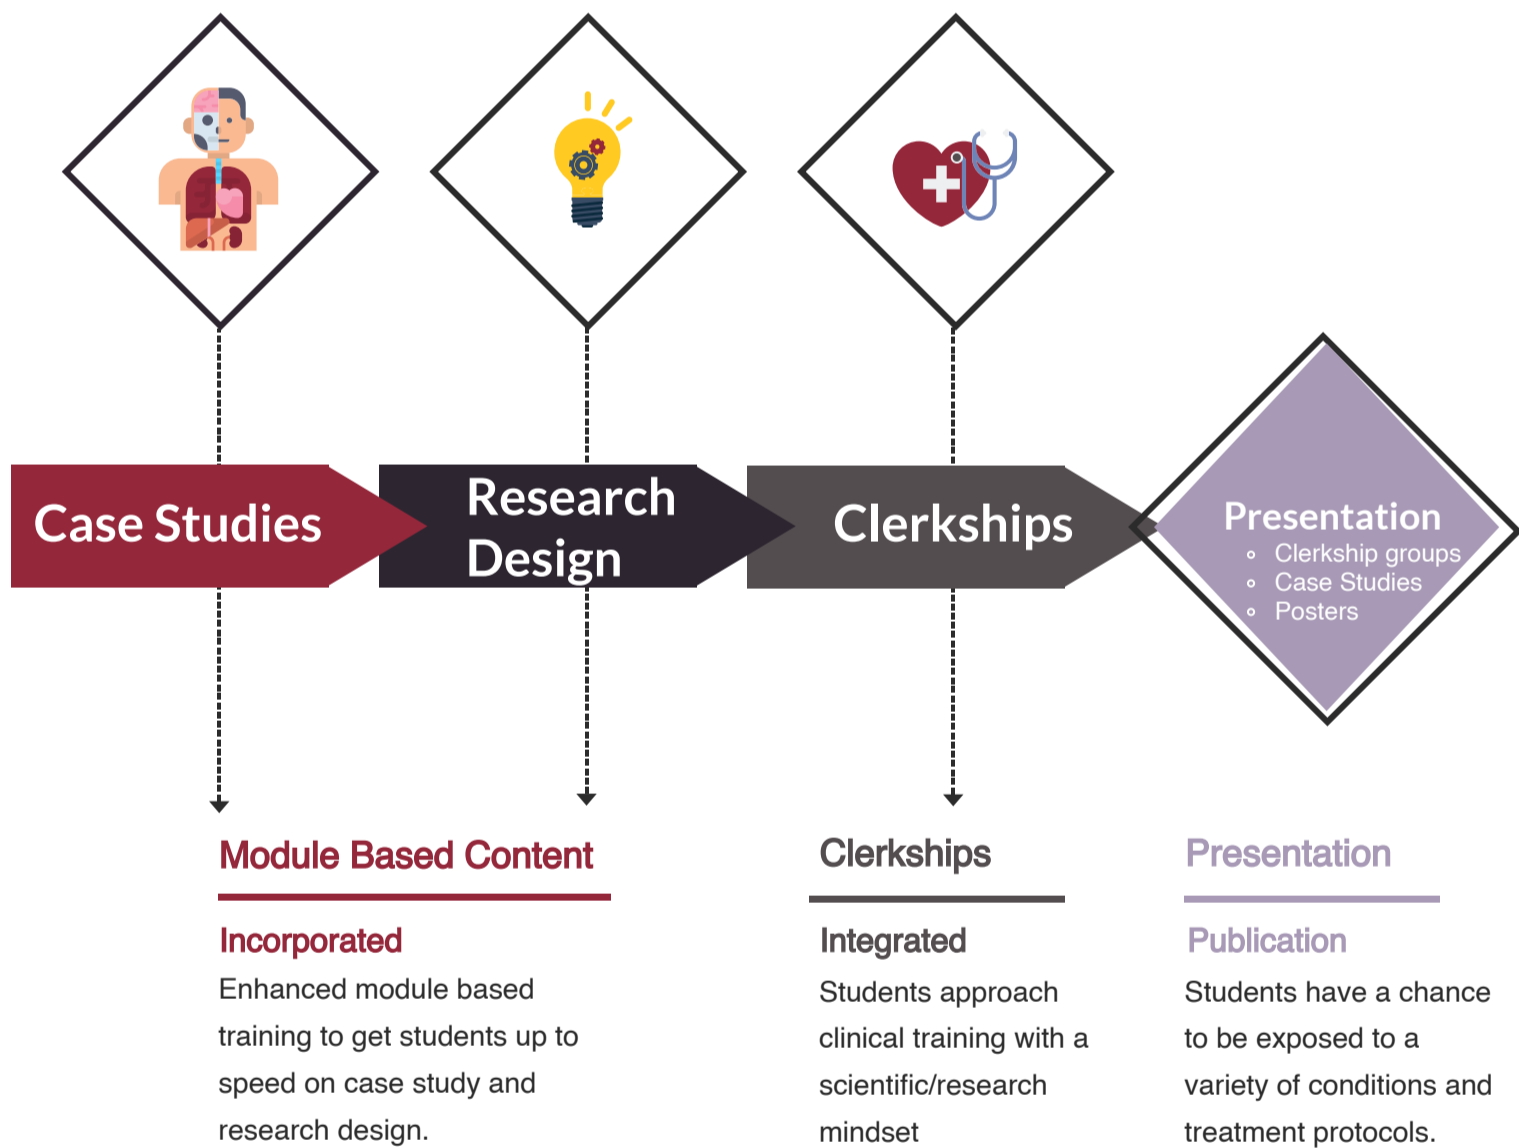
Case Studies

Research Design

Clerkships

Presentation
- Clerkship groups
- Case Studies
- Posters

Module Based Content

Incorporated

Enhanced module based training to get students up to speed on case study and research design.

Clerkships

Integrated

Students approach clinical training with a scientific/research mindset

Presentation

Publication

Students have a chance to be exposed to a variety of conditions and treatment protocols.